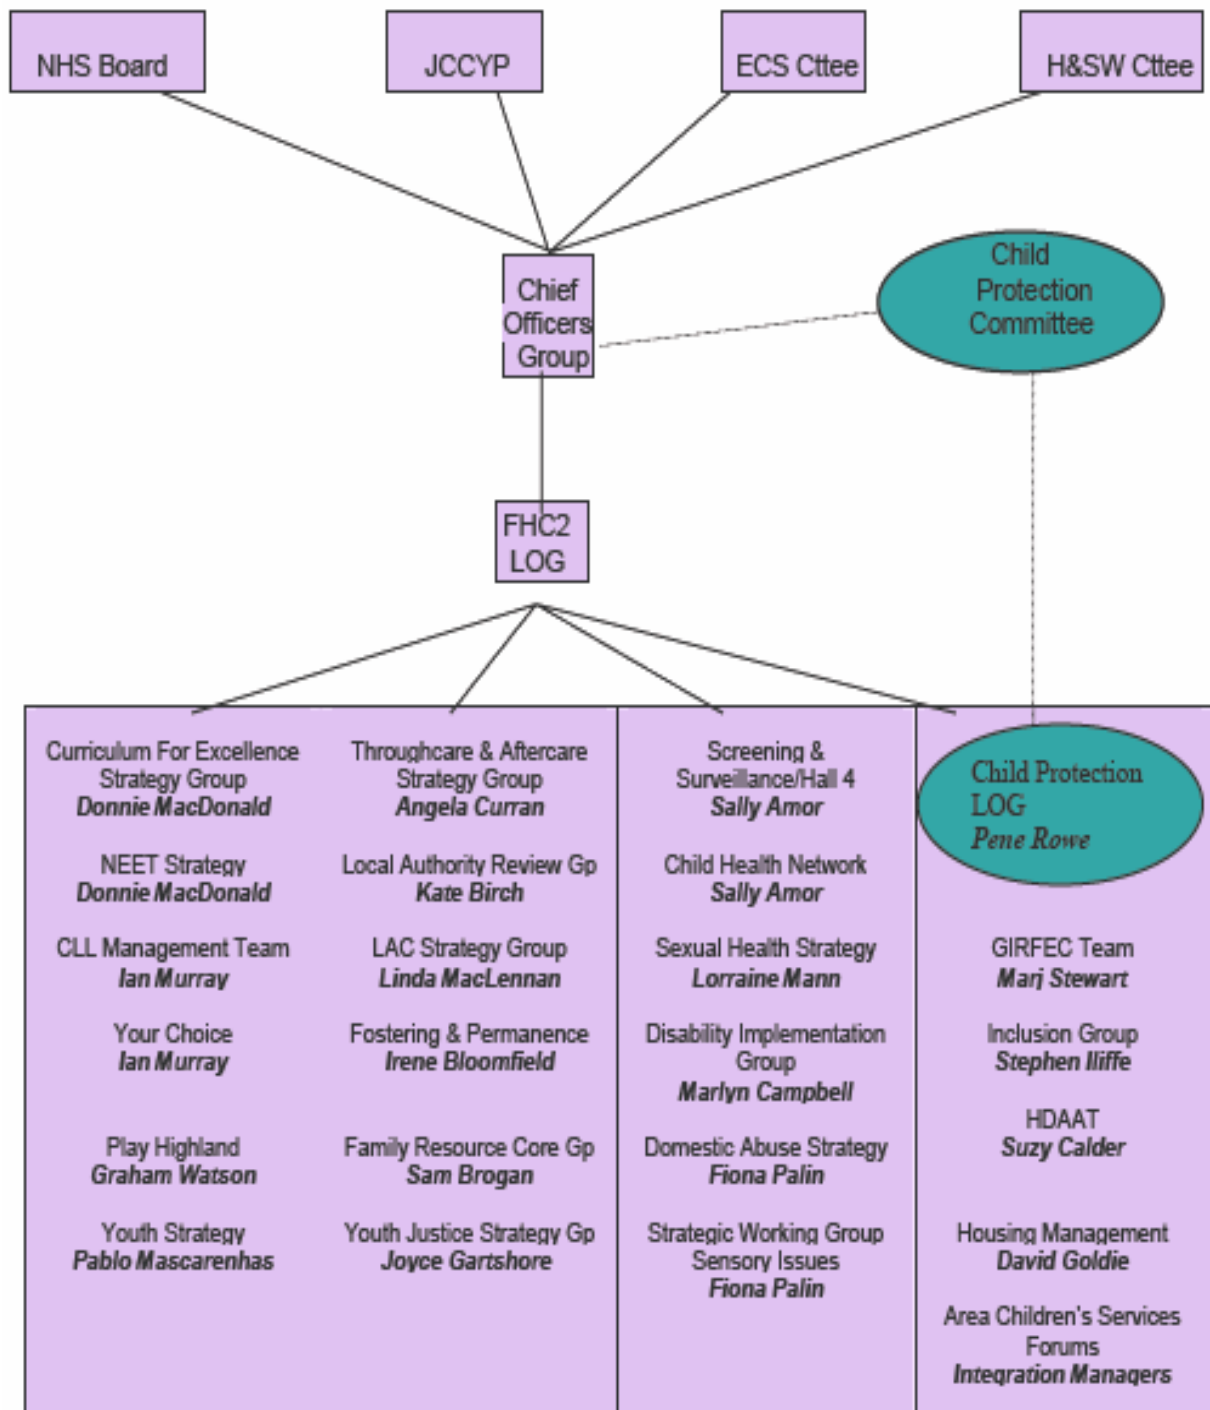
NHS Board

JCCYP

ECS Cttee

H&SW Cttee

Chief Officers Group

Child Protection Committee

FHC2 LOG

Curriculum For Excellence Strategy Group
***Donnie MacDonald***

NEET Strategy
***Donnie MacDonald***

CLL Management Team
***Ian Murray***

Your Choice
***Ian Murray***

Play Highland
***Graham Watson***

Youth Strategy
***Pablo Mascarenhas***

Throughcare & Aftercare Strategy Group
***Angela Curran***

Local Authority Review Gp
***Kate Birch***

LAC Strategy Group
***Linda MacLennan***

Fostering & Permanence
***Irene Bloomfield***

Family Resource Core Gp
***Sam Brogan***

Youth Justice Strategy Gp
***Joyce Gartshore***

Screening & Surveillance/Hall 4
***Sally Amor***

Child Health Network
***Sally Amor***

Sexual Health Strategy
***Lorraine Mann***

Disability Implementation Group
***Marlyn Campbell***

Domestic Abuse Strategy
***Fiona Palin***

Strategic Working Group Sensory Issues
***Fiona Palin***

Child Protection LOG
*Pene Rowe*

GIRFEC Team
***Marj Stewart***

Inclusion Group
***Stephen Iliffe***

HDAAT
***Suzy Calder***

Housing Management
***David Goldie***

Area Children's Services Forums
***Integration Managers***